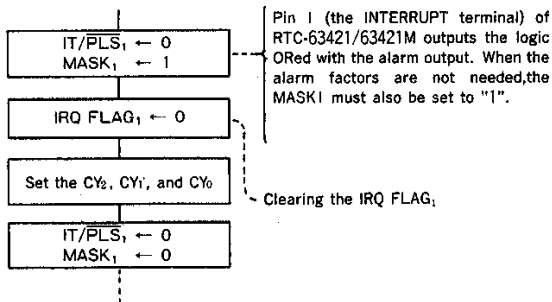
$IT/\overline{PLS}_1 \leftarrow 0$
$MASK_1 \leftarrow 1$

Pin 1 (the INTERRUPT terminal) of RTC-63421/63421M outputs the logic ORed with the alarm output. When the alarm factors are not needed,the MASK1 must also be set to "1".

$IRQ\ FLAG_1 \leftarrow 0$

Set the $CY_2$, $CY_1$, and $CY_0$

Clearing the $IRQ\ FLAG_1$

$IT/\overline{PLS}_1 \leftarrow 0$
$MASK_1 \leftarrow 0$